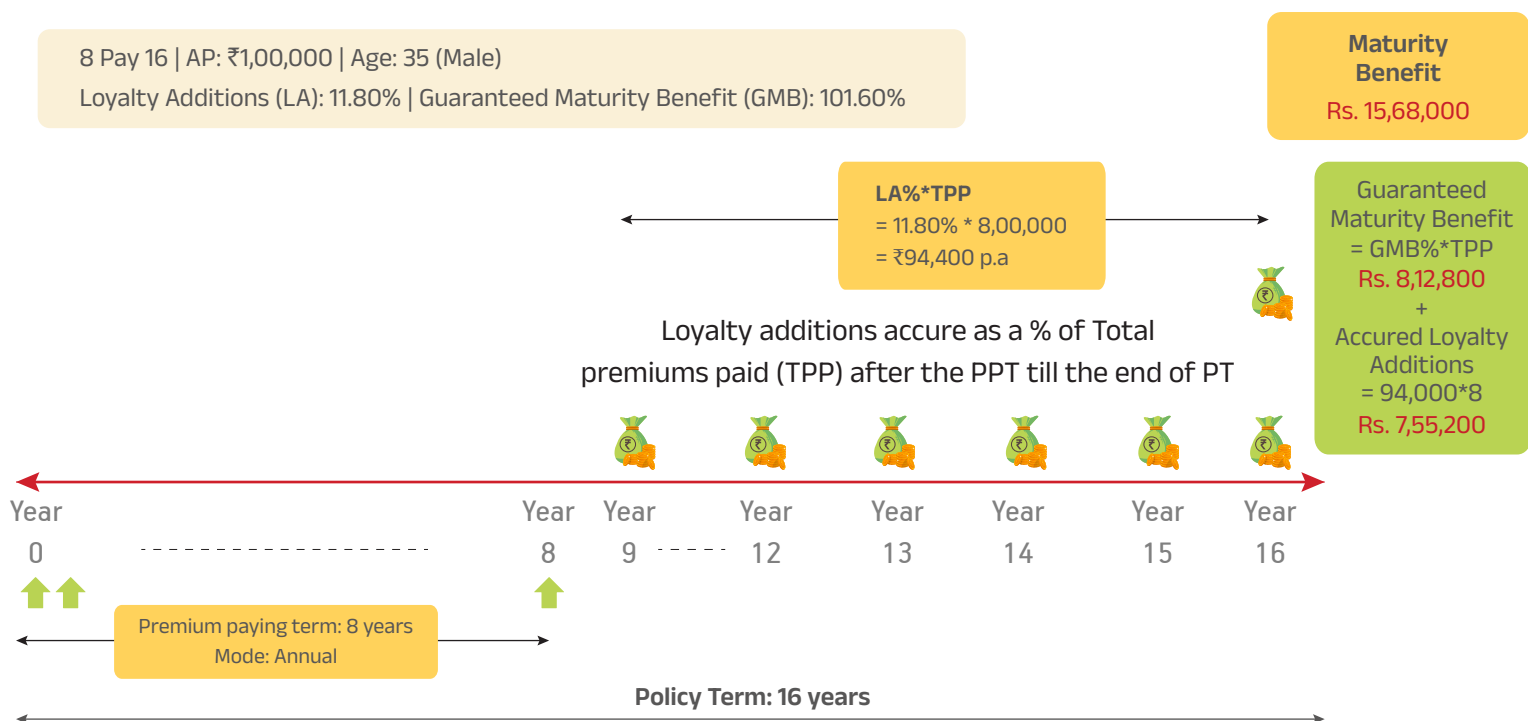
8 Pay 16 | AP: ₹1,00,000 | Age: 35 (Male)
Loyalty Additions (LA): 11.80% | Guaranteed Maturity Benefit (GMB): 101.60%

Maturity Benefit
Rs. 15,68,000

LA%*TPP
= 11.80% * 8,00,000
= ₹94,400 p.a

Guaranteed Maturity Benefit
= GMB%*TPP
Rs. 8,12,800
+
Accured Loyalty Additions
= 94,000*8
Rs. 7,55,200

Loyalty additions accure as a % of Total premiums paid (TPP) after the PPT till the end of PT

Year 0
Year 8
Year 9
Year 12
Year 13
Year 14
Year 15
Year 16

Premium paying term: 8 years
Mode: Annual

Policy Term: 16 years